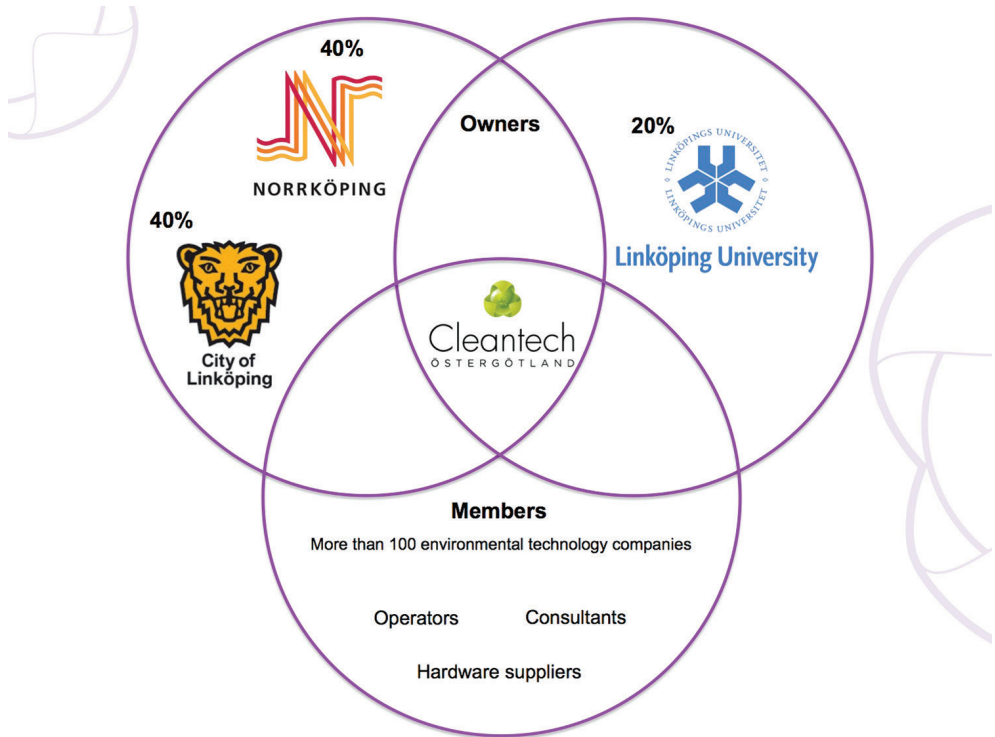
40%

NORRKÖPING

Owners

20%

LINKÖPINGS UNIVERSITET LINKÖPINGS UNIVERSITET

Linköping University

40%

City of Linköping

Cleantech ÖSTERGÖTLAND

Members

More than 100 environmental technology companies

Operators Consultants

Hardware suppliers